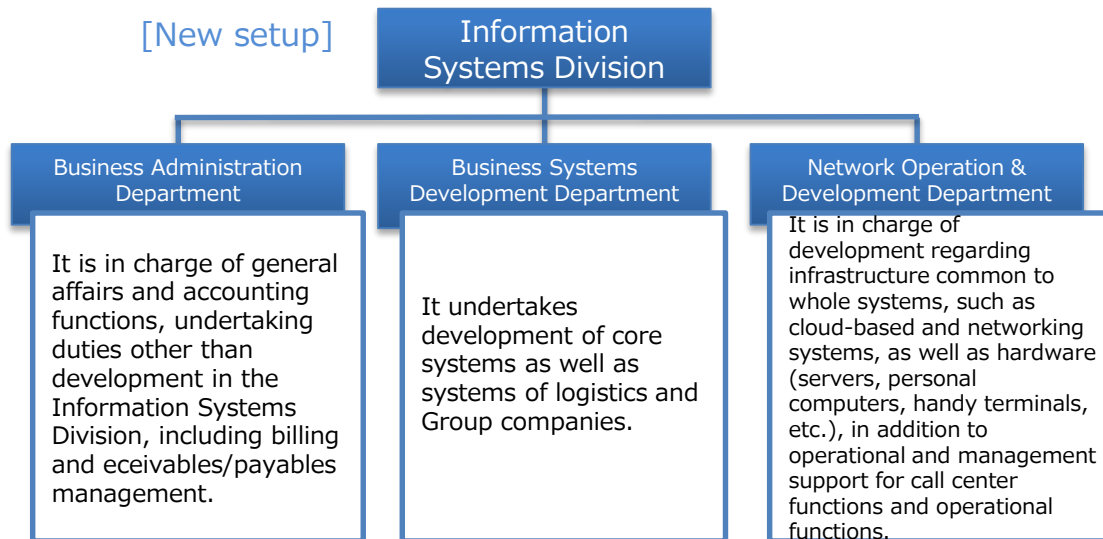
[New setup]

Information Systems Division

Business Administration Department

It is in charge of general affairs and accounting functions, undertaking duties other than development in the Information Systems Division, including billing and eceivables/payables management.

Business Systems Development Department

It undertakes development of core systems as well as systems of logistics and Group companies.

Network Operation & Development Department

It is in charge of development regarding infrastructure common to whole systems, such as cloud-based and networking systems, as well as hardware (servers, personal computers, handy terminals, etc.), in addition to operational and management support for call center functions and operational functions.